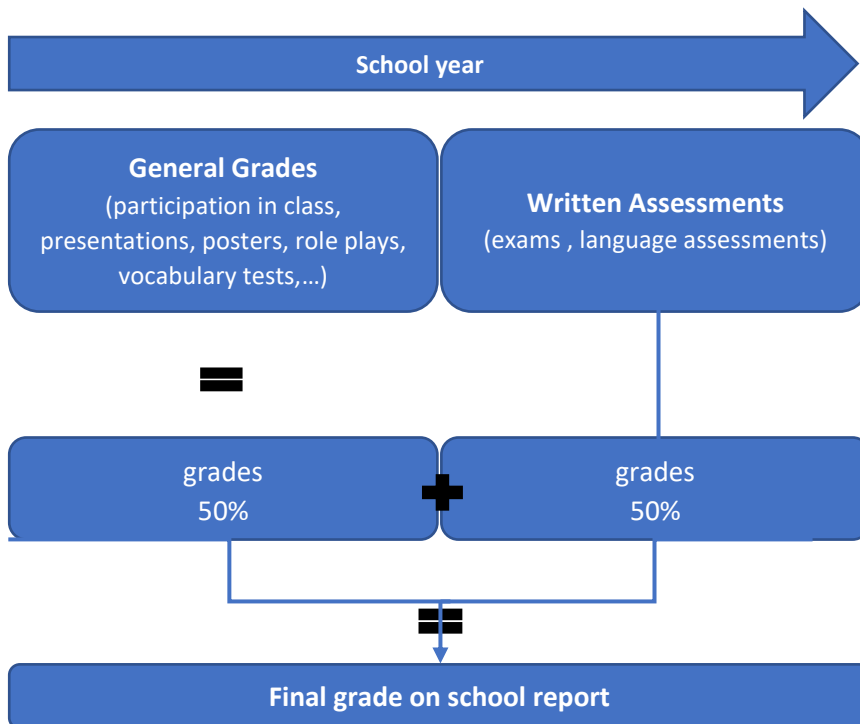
School year

General Grades
(participation in class, presentations, posters, role plays, vocabulary tests,…)

Written Assessments
(exams , language assessments)

=

grades
50%

+

grades
50%

=

Final grade on school report